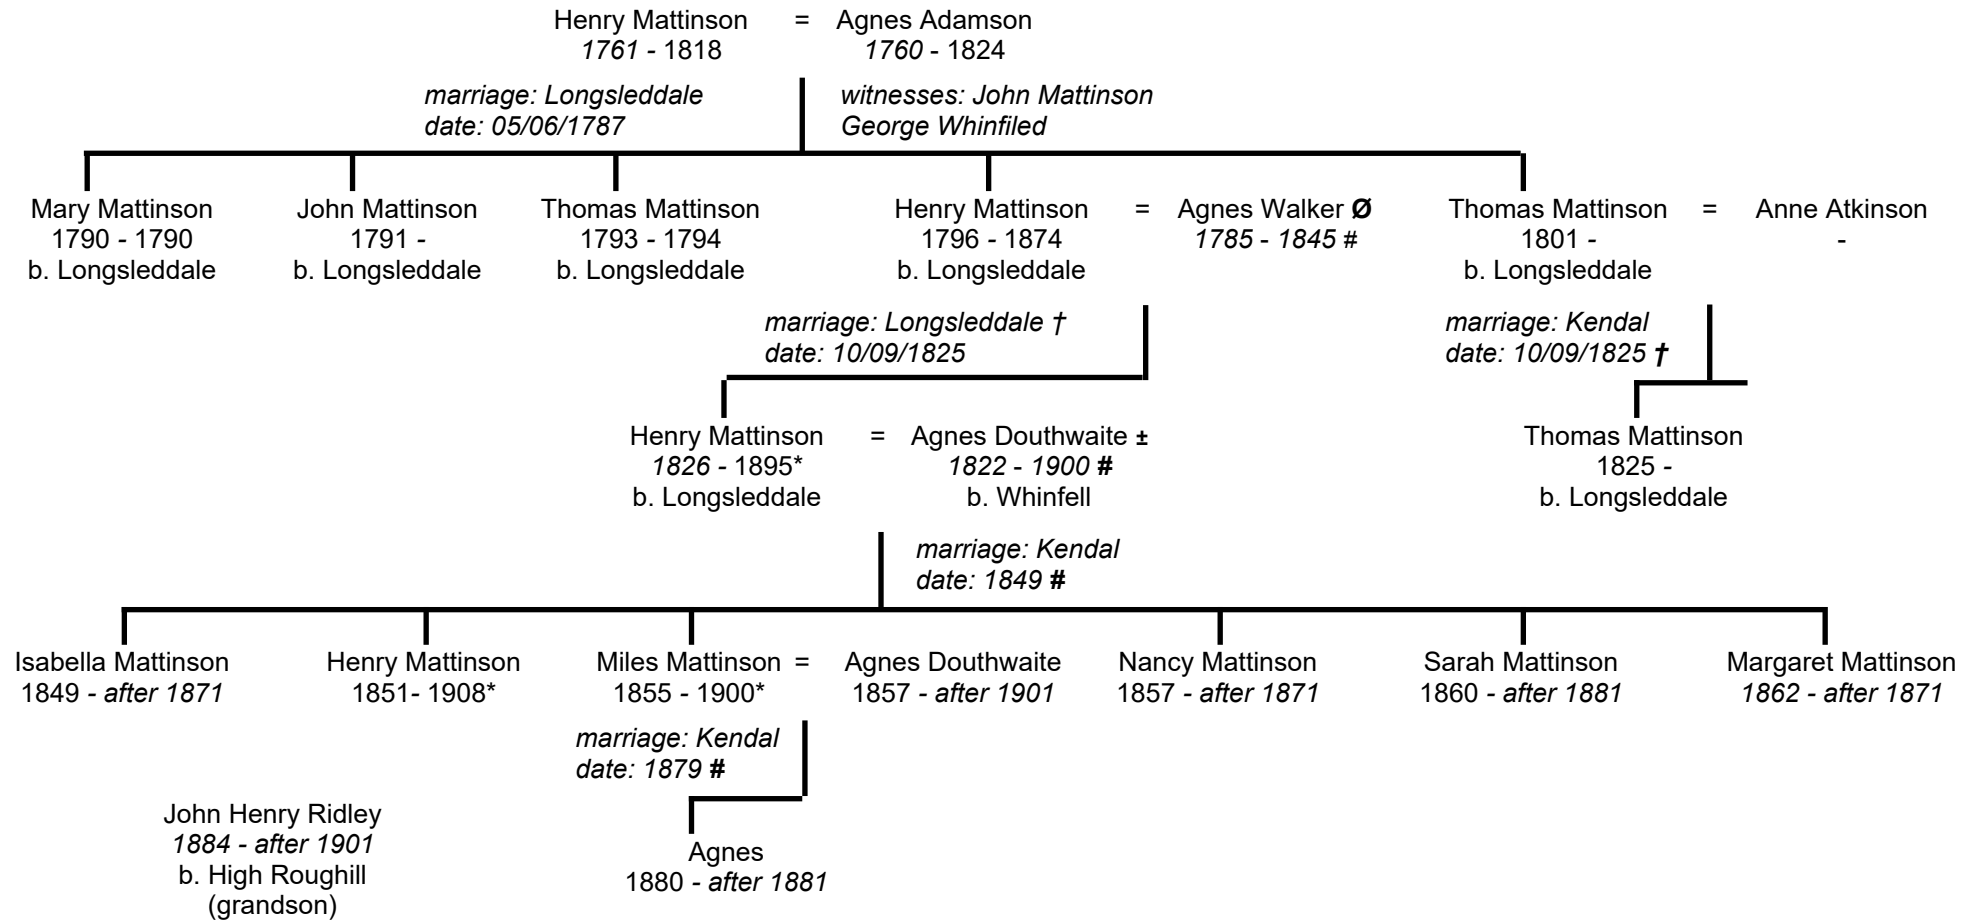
Henry Mattinson = Agnes Adamson
1761 - 1818 1760 - 1824

marriage: Longsleddale
date: 05/06/1787

witnesses: John Mattinson
George Whinfiled

Mary Mattinson
1790 - 1790
b. Longsleddale

John Mattinson
1791 -
b. Longsleddale

Thomas Mattinson
1793 - 1794
b. Longsleddale

Henry Mattinson = Agnes Walker Ø
1796 - 1874 1785 - 1845 #
b. Longsleddale

Thomas Mattinson = Anne Atkinson
1801 - -
b. Longsleddale

marriage: Longsleddale †
date: 10/09/1825

marriage: Kendal
date: 10/09/1825 †

Henry Mattinson = Agnes Douthwaite ±
1826 - 1895* 1822 - 1900 #
b. Longsleddale b. Whinfell

Thomas Mattinson
1825 -
b. Longsleddale

marriage: Kendal
date: 1849 #

Isabella Mattinson
1849 - after 1871

Henry Mattinson
1851- 1908*

Miles Mattinson = Agnes Douthwaite
1855 - 1900* 1857 - after 1901

Nancy Mattinson
1857 - after 1871

Sarah Mattinson
1860 - after 1881

Margaret Mattinson
1862 - after 1871

marriage: Kendal
date: 1879 #

John Henry Ridley
1884 - after 1901
b. High Roughill
(grandson)

Agnes
1880 - after 1881